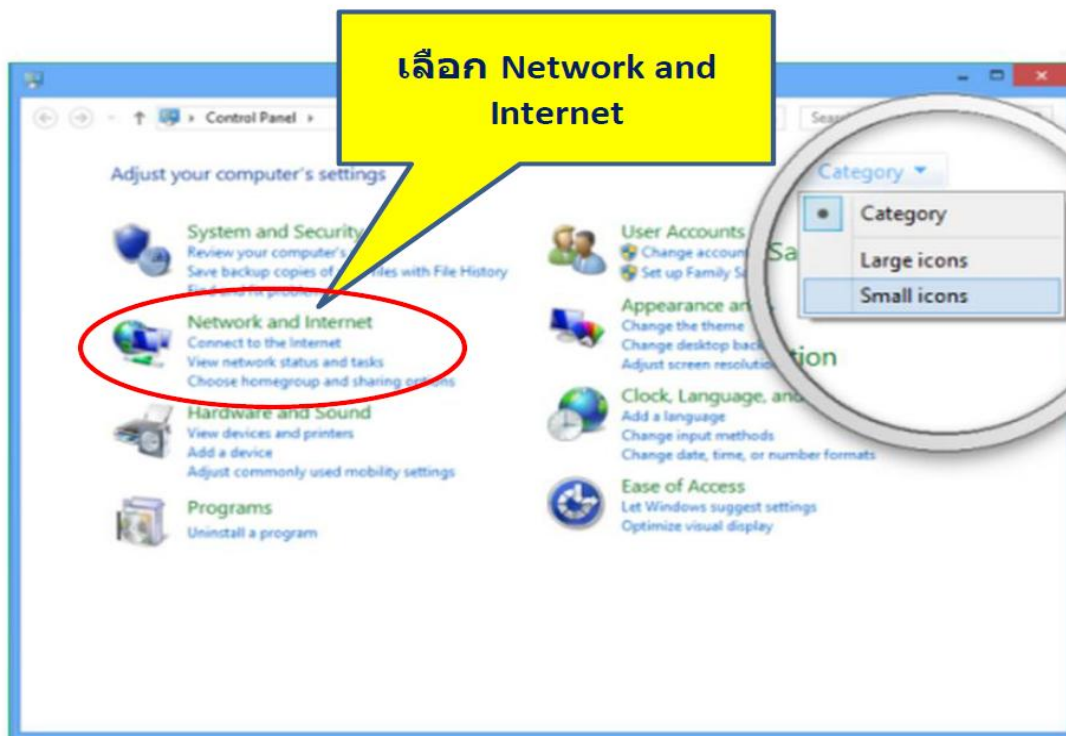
เลือก Network and Internet

Control Panel ›

Sear

Adjust your computer's settings

Category ▾

Category

Large icons

Small icons

System and Security
Review your computer's
Save backup copies of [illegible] files with File History
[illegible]

Network and Internet
Connect to the Internet
View network status and tasks
Choose homegroup and sharing options

Hardware and Sound
View devices and printers
Add a device
Adjust commonly used mobility settings

Programs
Uninstall a program

User Accounts
Change account
Set up Family S

Sa

Appearance an
Change the theme
Change desktop back
Adjust screen resolutio

tion

Clock, Language, and
Add a language
Change input methods
Change date, time, or number formats

Ease of Access
Let Windows suggest settings
Optimize visual display